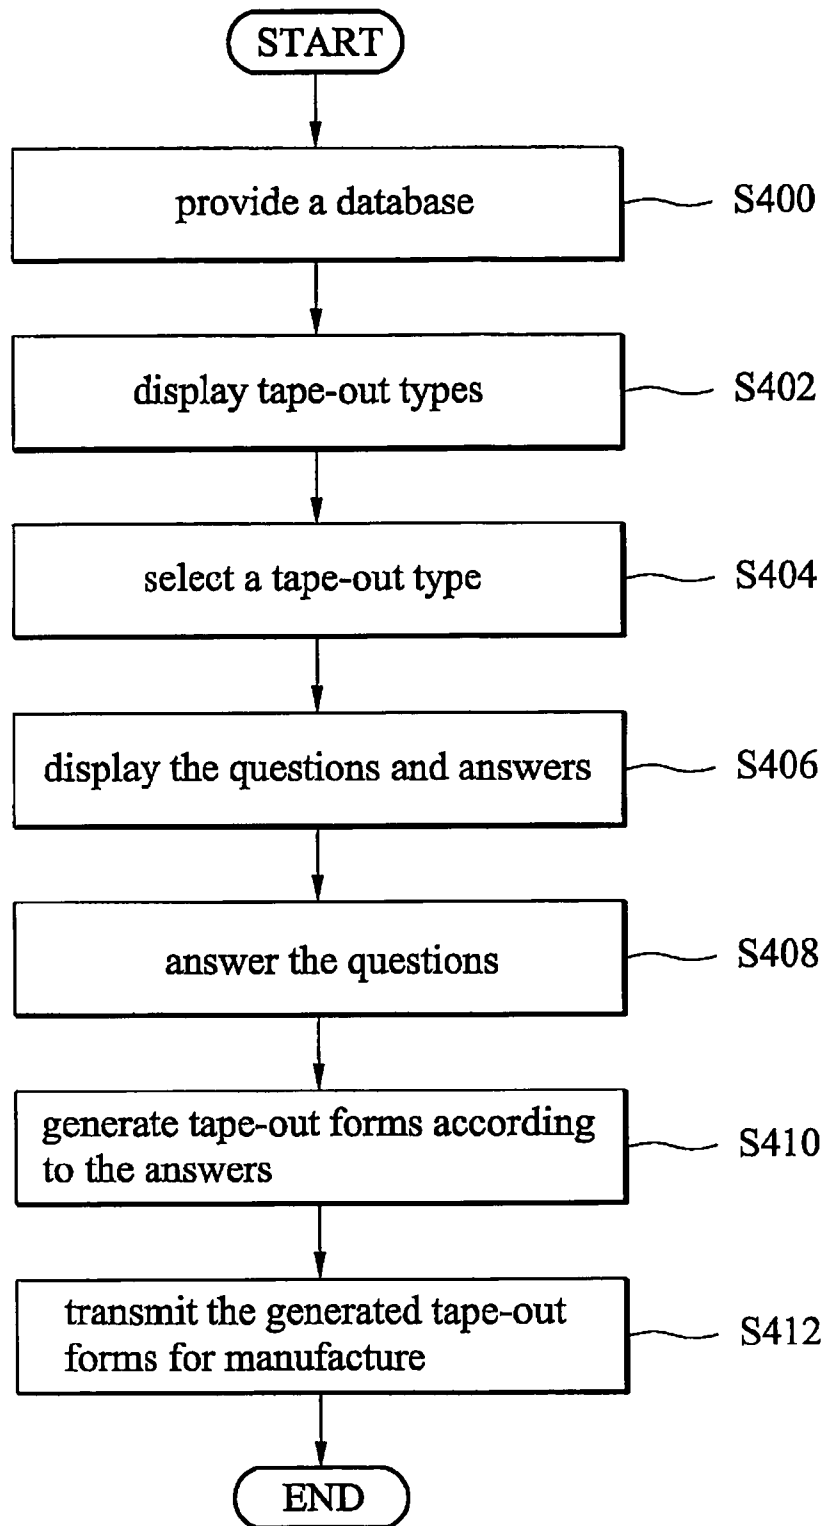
START

provide a database

S400

display tape-out types

S402

select a tape-out type

S404

display the questions and answers

S406

answer the questions

S408

generate tape-out forms according to the answers

S410

transmit the generated tape-out forms for manufacture

S412

END